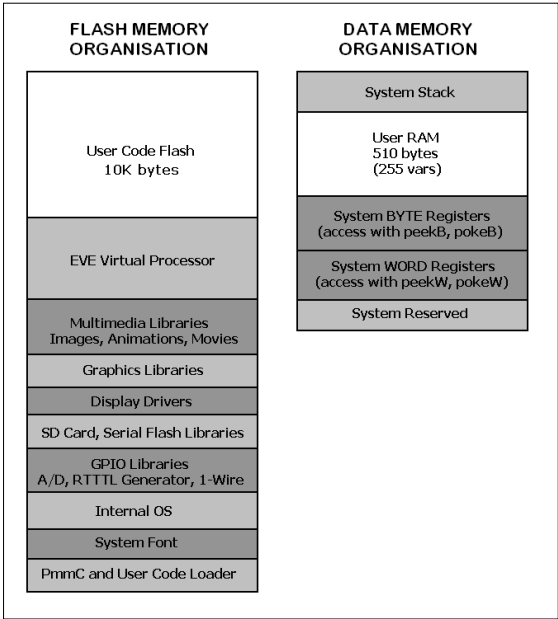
FLASH MEMORY ORGANISATION

User Code Flash
10K bytes

EVE Virtual Processor

Multimedia Libraries
Images, Animations, Movies

Graphics Libraries

Display Drivers

SD Card, Serial Flash Libraries

GPIO Libraries
A/D, RTTTL Generator, 1-Wire

Internal OS

System Font

PmmC and User Code Loader

DATA MEMORY ORGANISATION

System Stack

User RAM
510 bytes
(255 vars)

System BYTE Registers
(access with peekB, pokeB)

System WORD Registers
(access with peekW, pokeW)

System Reserved